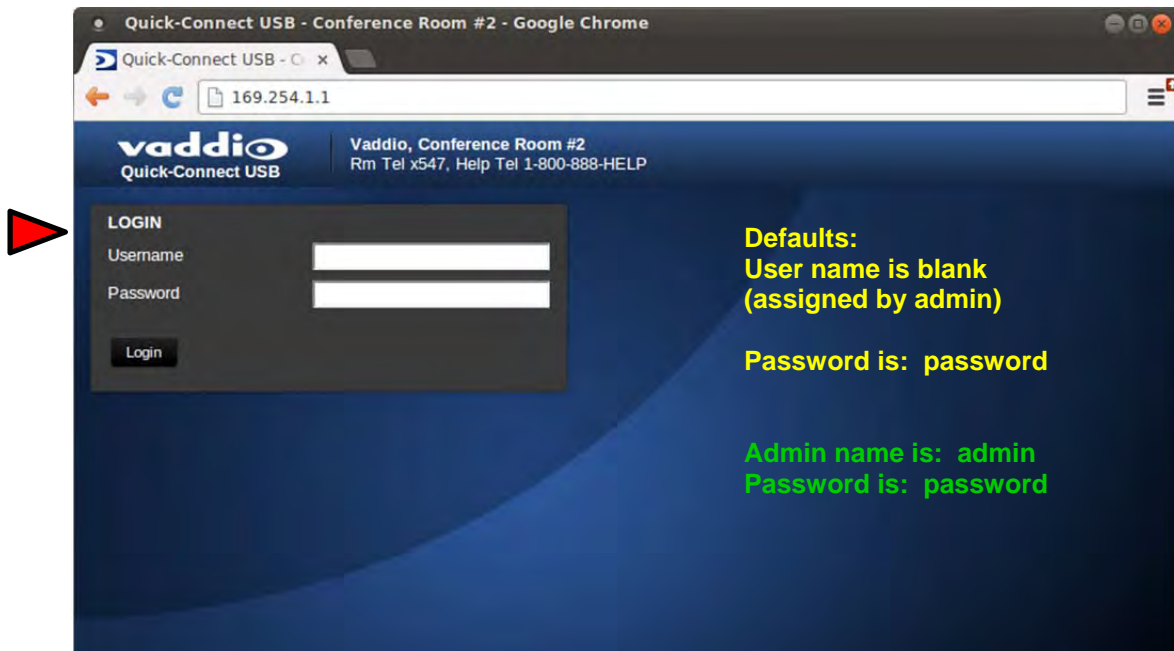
Quick-Connect USB - Conference Room #2 - Google Chrome

Quick-Connect USB - C ×

169.254.1.1

vaddio
Quick-Connect USB

Vaddio, Conference Room #2
Rm Tel x547, Help Tel 1-800-888-HELP

LOGIN
Username
Password
Login

Defaults:
User name is blank
(assigned by admin)

Password is: password

Admin name is: admin
Password is: password